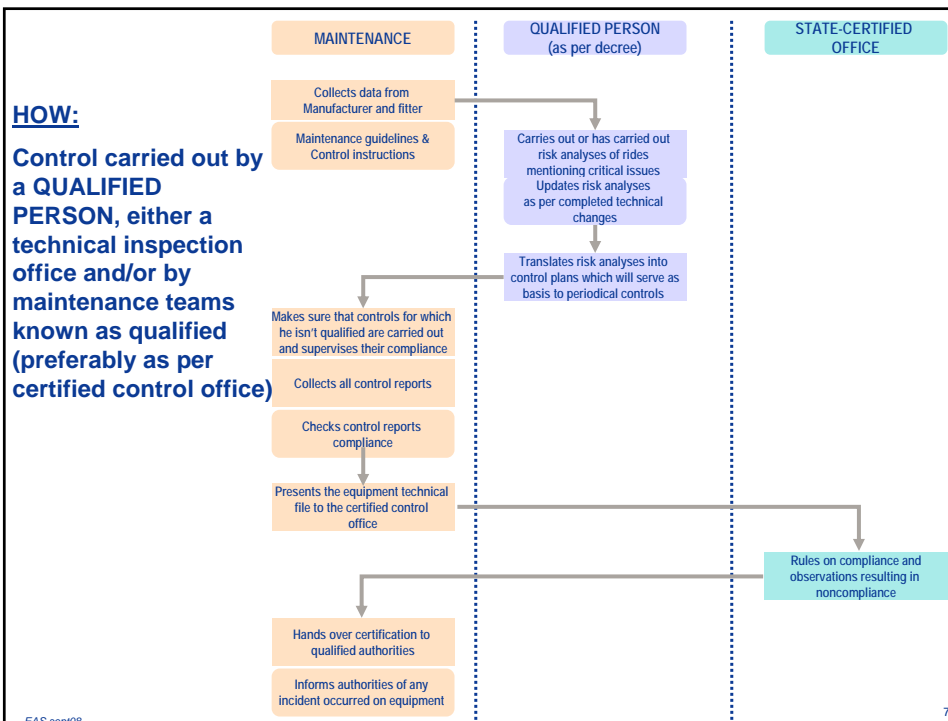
MAINTENANCE

QUALIFIED PERSON (as per decree)

STATE-CERTIFIED OFFICE

HOW:

Control carried out by a QUALIFIED PERSON, either a technical inspection office and/or by maintenance teams known as qualified (preferably as per certified control office)

Collects data from Manufacturer and fitter

Maintenance guidelines & Control instructions

Carries out or has carried out risk analyses of rides mentioning critical issues

Updates risk analyses as per completed technical changes

Translates risk analyses into control plans which will serve as basis to periodical controls

Makes sure that controls for which he isn't qualified are carried out and supervises their compliance

Collects all control reports

Checks control reports compliance

Presents the equipment technical file to the certified control office

Rules on compliance and observations resulting in noncompliance

Hands over certification to qualified authorities

Informs authorities of any incident occurred on equipment

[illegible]

7